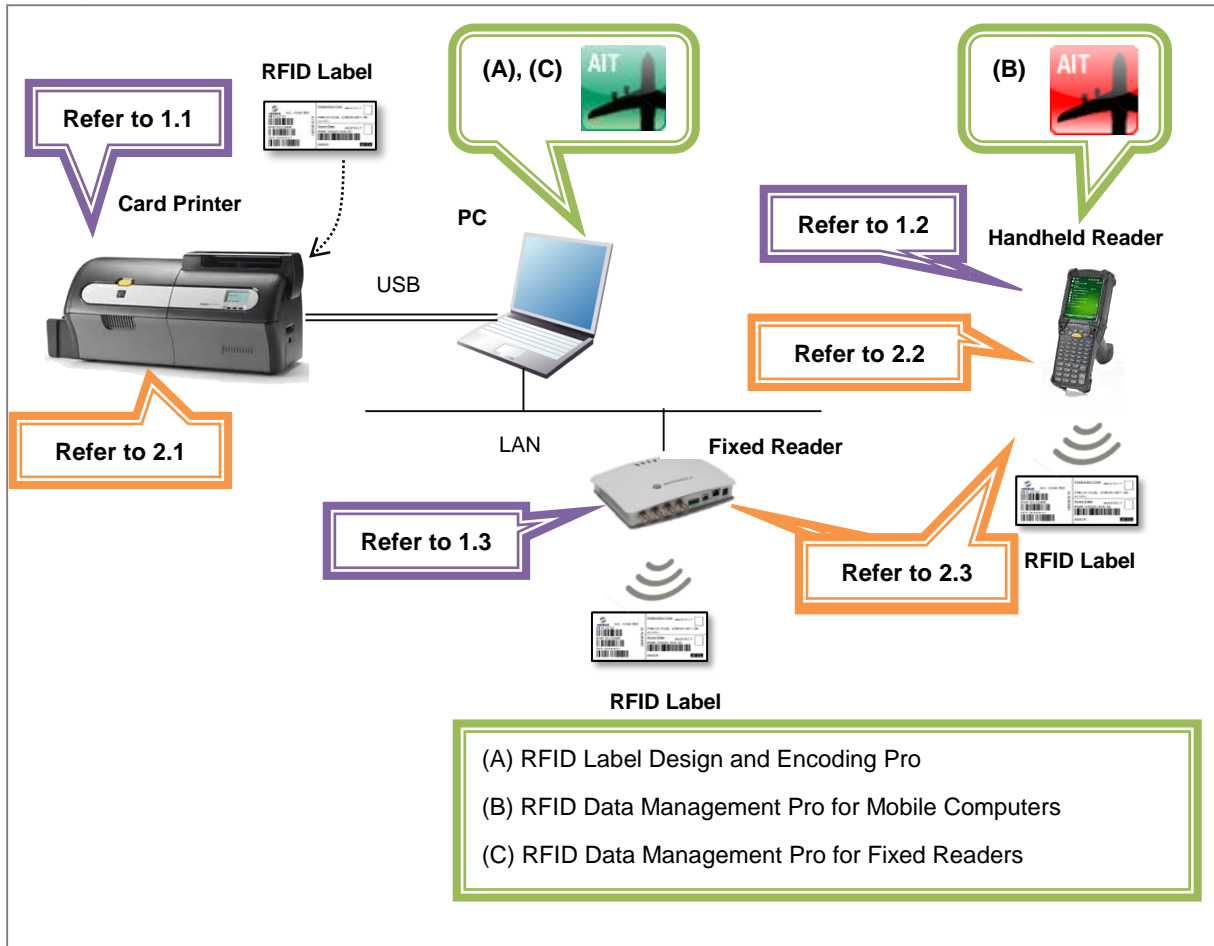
RFID Label

Refer to 1.1

Card Printer

(A), (C)

AIT

PC

USB

(B)

AIT

Refer to 1.2

Handheld Reader

Refer to 2.2

Refer to 2.1

LAN

Fixed Reader

Refer to 1.3

Refer to 2.3

RFID Label

RFID Label

(A) RFID Label Design and Encoding Pro

(B) RFID Data Management Pro for Mobile Computers

(C) RFID Data Management Pro for Fixed Readers